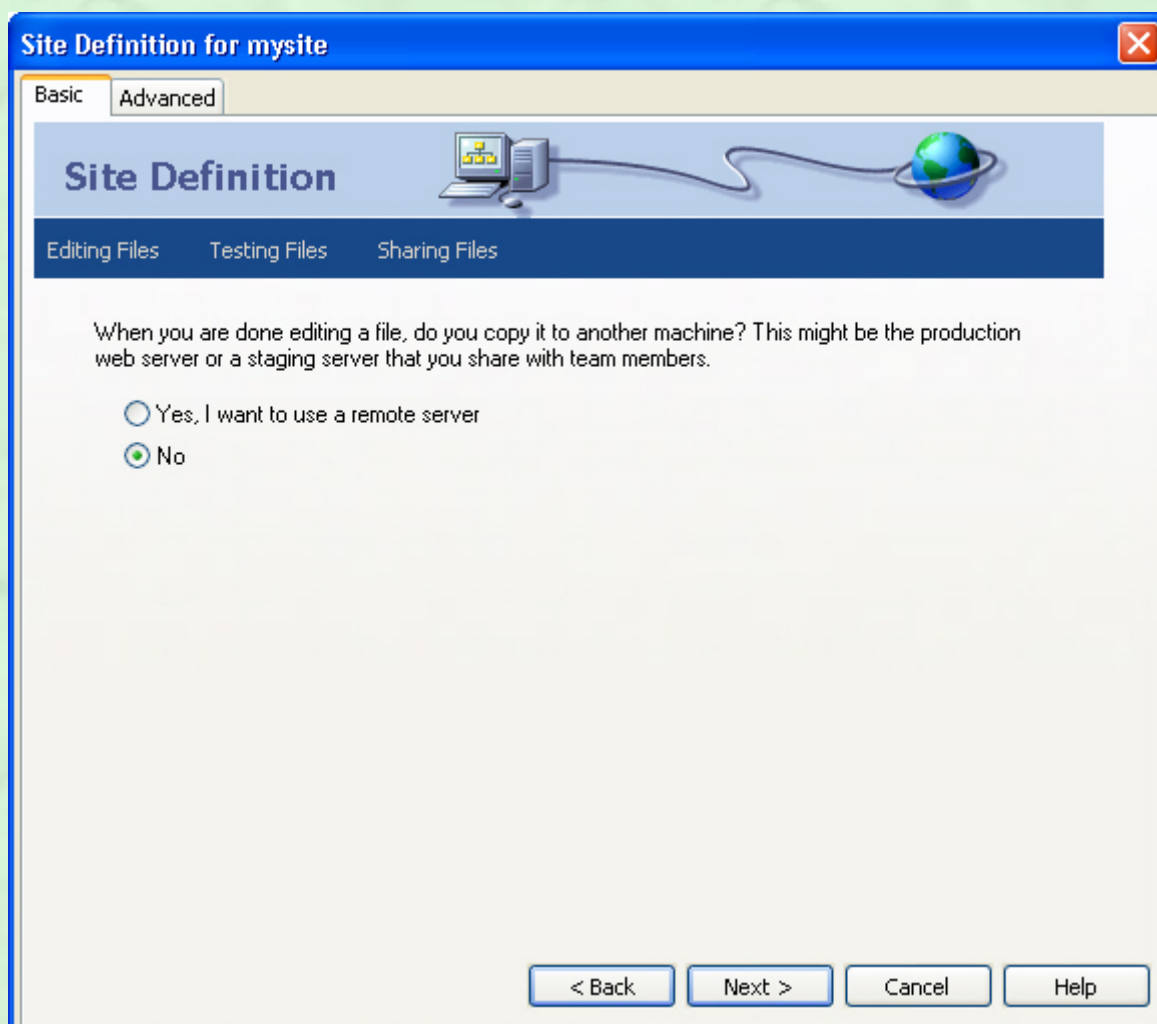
Site Definition for mysite

Basic Advanced

Site Definition

Editing Files Testing Files Sharing Files

When you are done editing a file, do you copy it to another machine? This might be the production web server or a staging server that you share with team members.

Yes, I want to use a remote server

No

< Back Next > Cancel Help